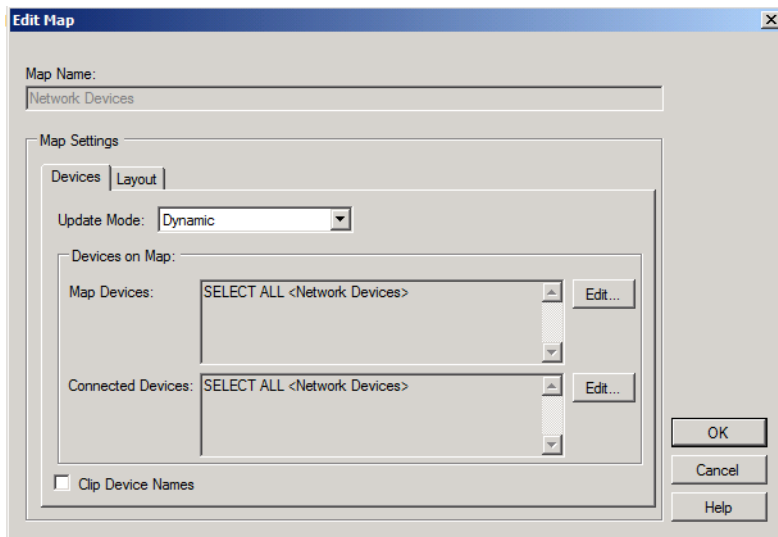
Edit Map

Map Name:

Network Devices

Map Settings

Devices | Layout

Update Mode: Dynamic

Devices on Map:

Map Devices: SELECT ALL <Network Devices> Edit...

Connected Devices: SELECT ALL <Network Devices> Edit...

Clip Device Names

OK

Cancel

Help